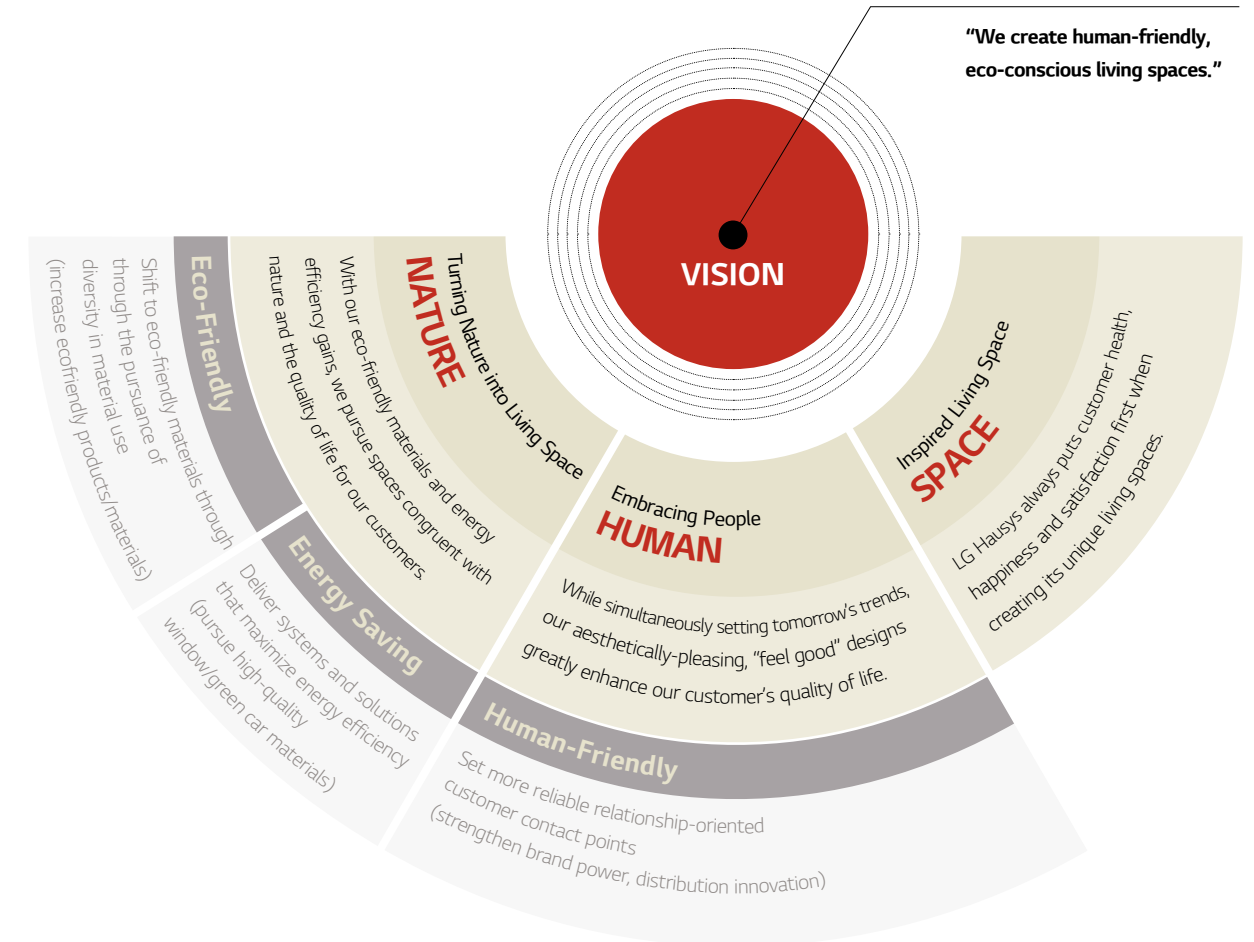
"We create human-friendly, eco-conscious living spaces."

VISION

Turning Nature into Living Space
NATURE

With our eco-friendly materials and energy efficiency gains, we pursue spaces congruent with nature and the quality of life for our customers

Embracing People
HUMAN

While simultaneously setting tomorrow's trends, our aesthetically-pleasing, "feel good" designs greatly enhance our customer's quality of life.

Inspired Living Space
SPACE

LG Hausys always puts customer health, happiness and satisfaction first when creating its unique living spaces.

Eco-Friendly

Shift to eco-friendly materials through through the pursuance of diversity in material use (increase ecofriendly products/materials)

Energy Saving

Deliver systems and solutions that maximize energy efficiency (pursue high-quality window/green car materials)

Human-Friendly

Set more reliable relationship-oriented customer contact points (strengthen brand power, distribution innovation)